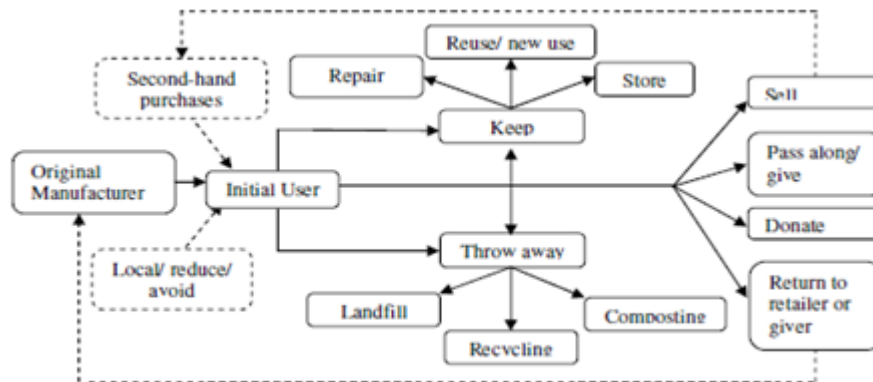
Second-hand purchases

Reuse/ new use

Repair

Store

Keep

Sell

Original Manufacturer

Initial User

Pass along/ give

Donate

Local/ reduce/ avoid

Throw away

Return to retailer or giver

Landfill

Composting

Recycling